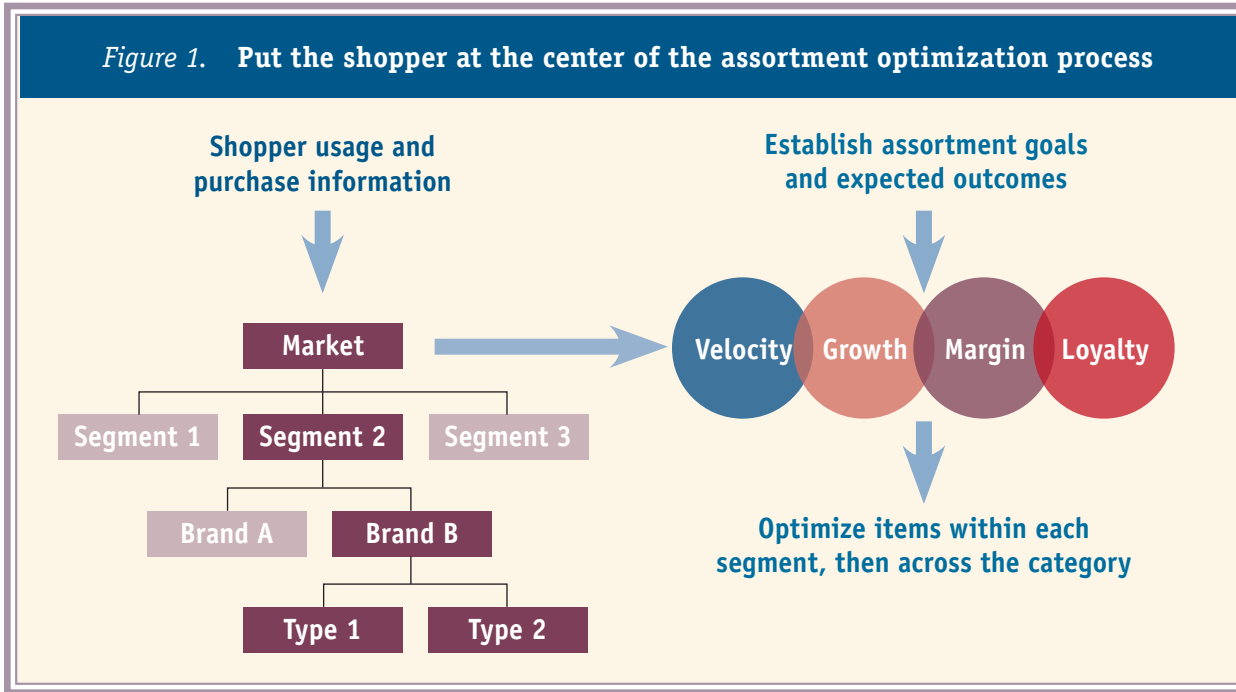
Figure 1. Put the shopper at the center of the assortment optimization process

Shopper usage and purchase information

Market

Segment 1

Segment 2

Segment 3

Brand A

Brand B

Type 1

Type 2

Establish assortment goals and expected outcomes

Velocity

Growth

Margin

Loyalty

Optimize items within each segment, then across the category